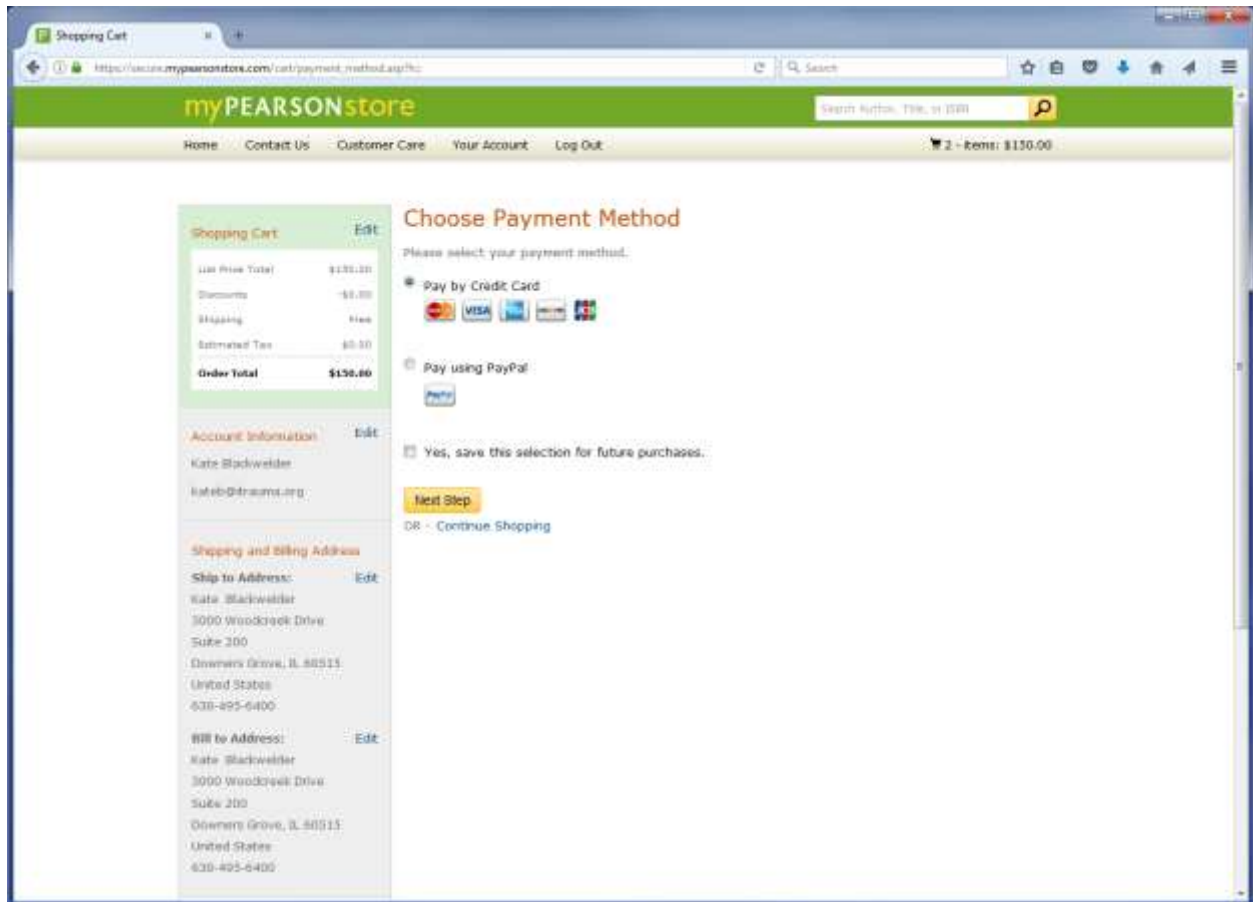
Shopping Cart

https://secure.mypearsonstore.com/cart/payment_method.asp?c

Search

myPEARSONstore

Search Author, Title, or ISBN

Home Contact Us Customer Care Your Account Log Out

2 - items: $150.00

Shopping Cart Edit

| | |
|---|---|
| List Price Total | $150.00 |
| Discounts | -$0.00 |
| Shipping | Free |
| Estimated Tax | $0.00 |
| Order Total | $150.00 |

Account Information Edit

Kate Blackwelder

kateb@itrauma.org

Shipping and Billing Address

Ship to Address: Edit

Kate Blackwelder

3000 Woodcreek Drive

Suite 200

Downers Grove, IL 60515

United States

630-495-6400

Bill to Address: Edit

Kate Blackwelder

3000 Woodcreek Drive

Suite 200

Downers Grove, IL 60515

United States

630-495-6400

Choose Payment Method

Please select your payment method.

Pay by Credit Card

VISA

Pay using PayPal

PayPal

Yes, save this selection for future purchases.

Next Step

OR - Continue Shopping